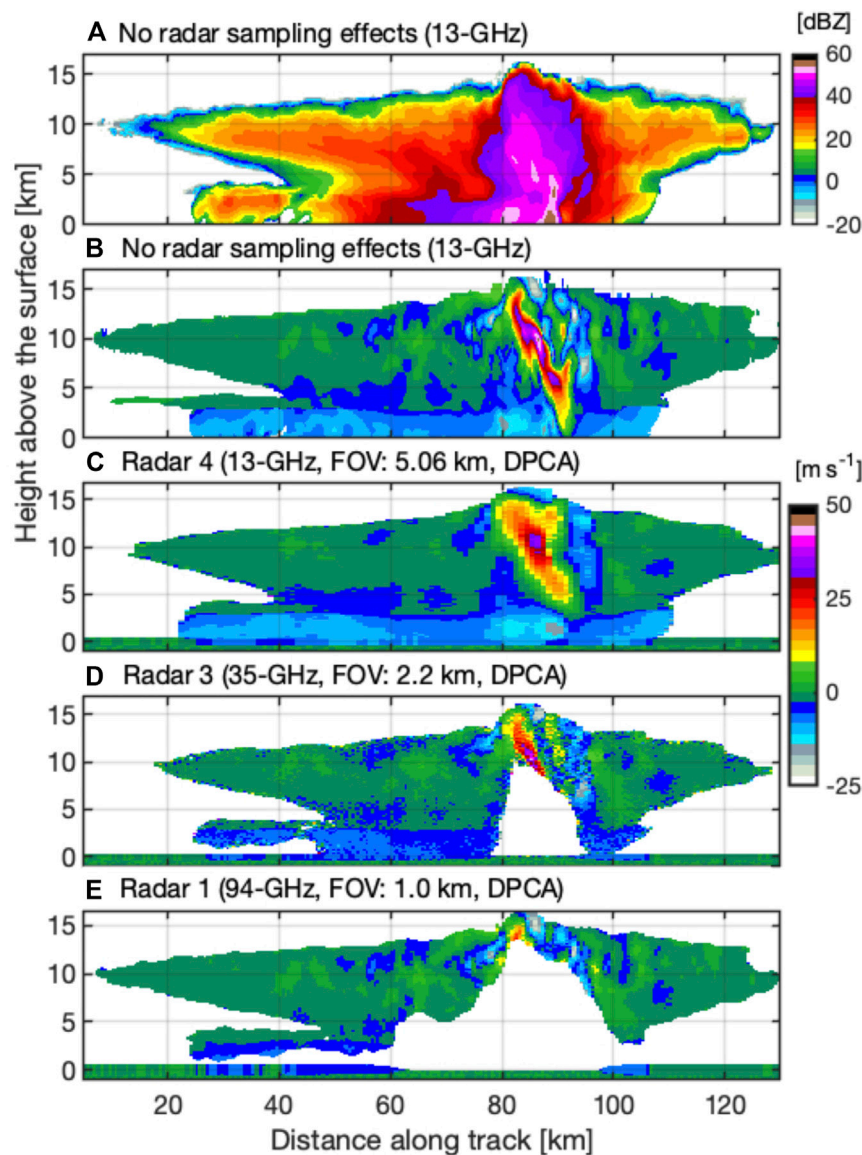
A No radar sampling effects (13-GHz)

[dBZ]
60
40
20
0
-20

15
10
5
0

B No radar sampling effects (13-GHz)

15
10
5
0

C Radar 4 (13-GHz, FOV: 5.06 km, DPCA)

[m s$^{-1}$]
50
25
0
-25

15
10
5
0

D Radar 3 (35-GHz, FOV: 2.2 km, DPCA)

15
10
5
0

E Radar 1 (94-GHz, FOV: 1.0 km, DPCA)

15
10
5
0

Height above the surface [km]

20 40 60 80 100 120

Distance along track [km]